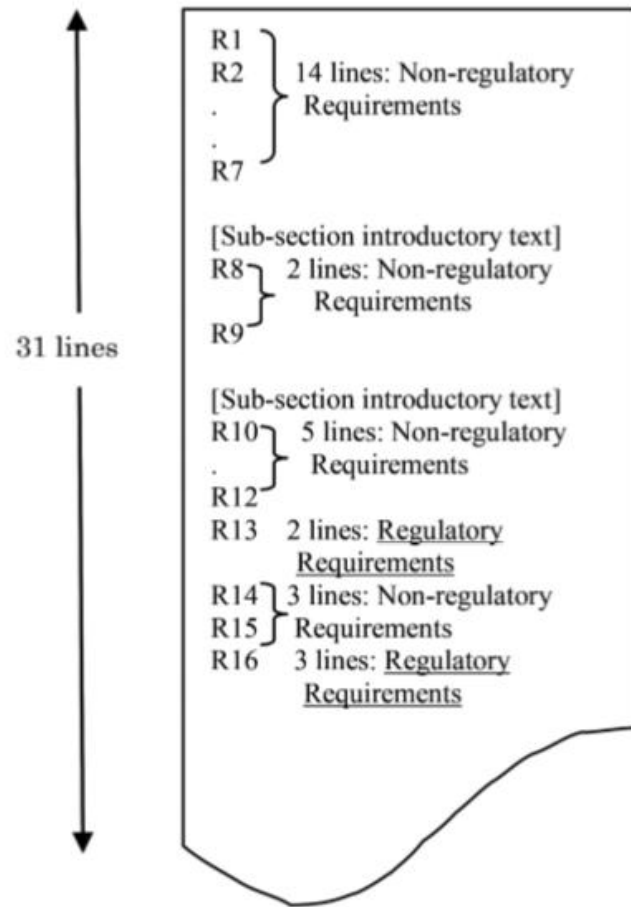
31 lines

R1
R2
.
.
R7
14 lines: Non-regulatory Requirements

[Sub-section introductory text]
R8
R9
2 lines: Non-regulatory Requirements

[Sub-section introductory text]
R10
.
R12
5 lines: Non-regulatory Requirements
R13 2 lines: Regulatory Requirements
R14
R15
3 lines: Non-regulatory Requirements
R16 3 lines: Regulatory Requirements